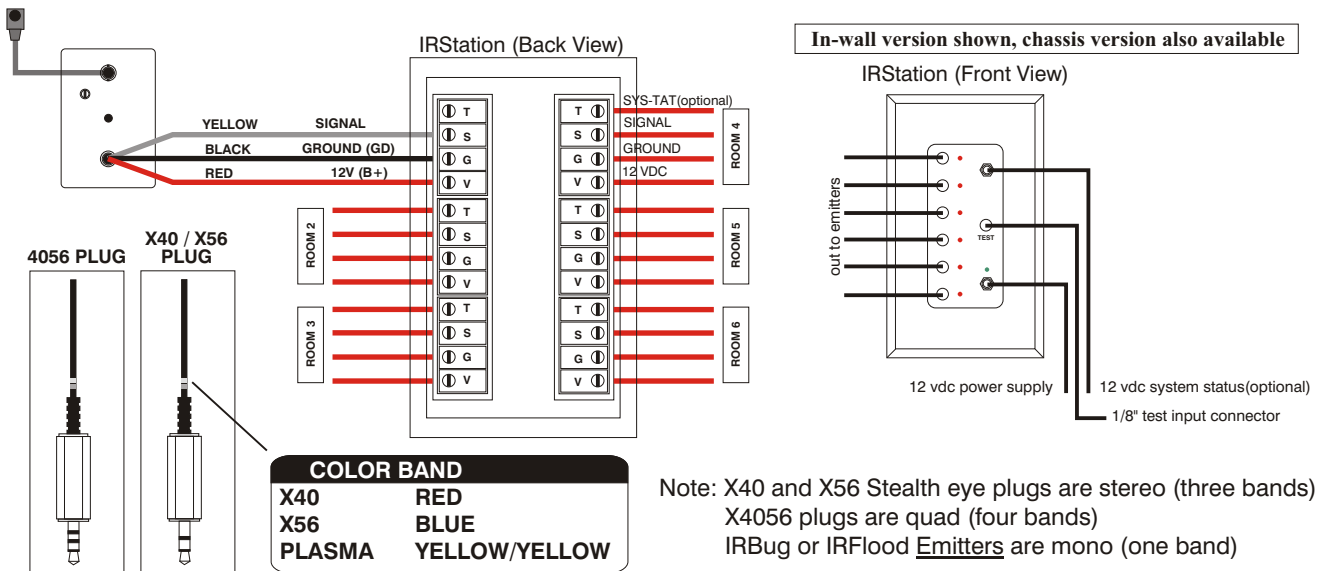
IRStation (Back View)

In-wall version shown, chassis version also available

IRStation (Front View)

YELLOW SIGNAL
BLACK GROUND (GD)
RED 12V (B+)

T
S
G
V

SYS-TAT(optional)
SIGNAL
GROUND
12 VDC

ROOM 4
ROOM 2
ROOM 5
ROOM 3
ROOM 6

out to emitters

TEST

12 vdc power supply
12 vdc system status(optional)
1/8" test input connector

4056 PLUG
X40 / X56 PLUG

| COLOR BAND | |
|---|---|
| X40 | RED |
| X56 | BLUE |
| PLASMA | YELLOW/YELLOW |

Note: X40 and X56 Stealth eye plugs are stereo (three bands)
X4056 plugs are quad (four bands)
IRBug or IRFlood Emitters are mono (one band)